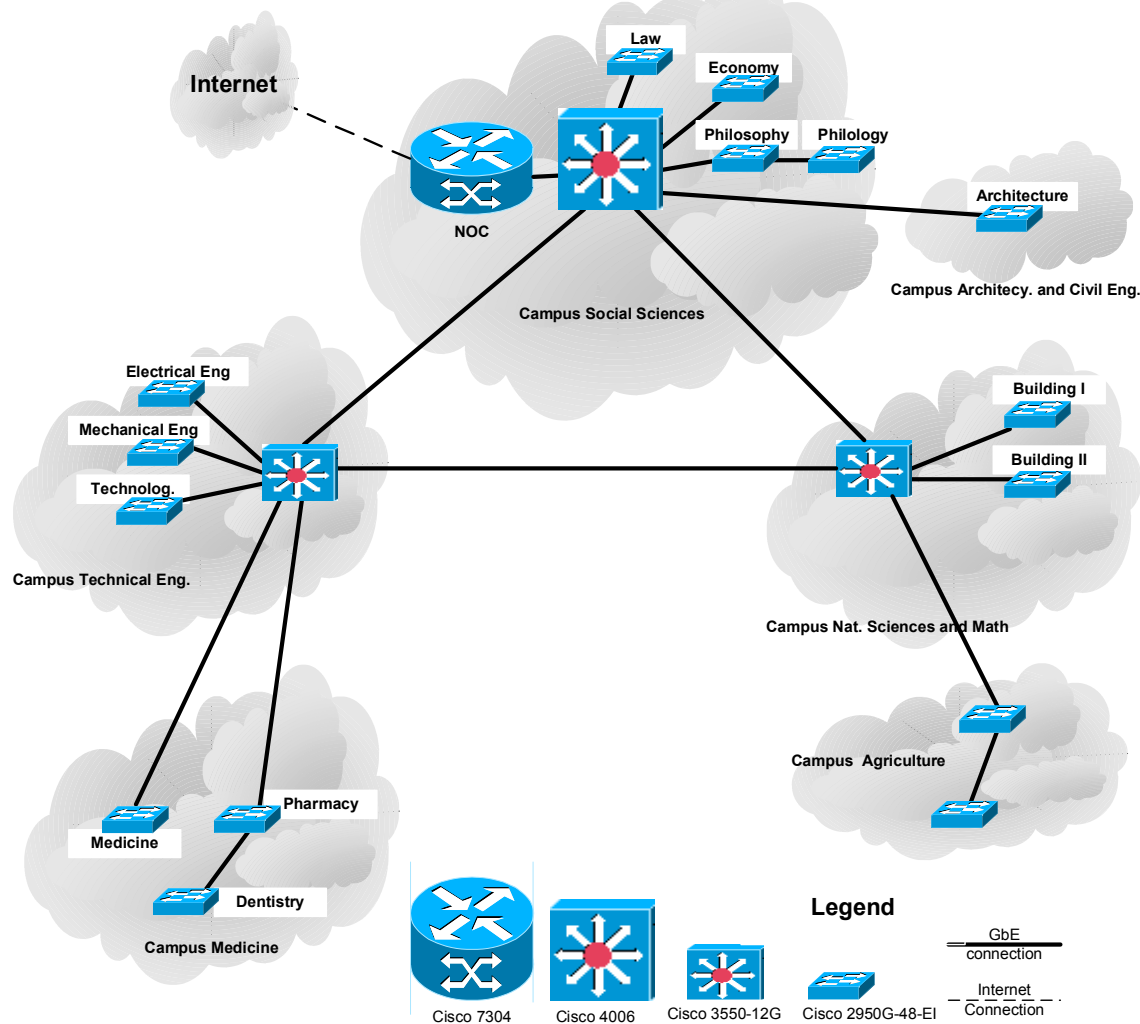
Internet

Law

Economy

Philosophy

Philology

NOC

Architecture

Campus Architecy. and Civil Eng.

Campus Social Sciences

Electrical Eng

Mechanical Eng

Technolog.

Campus Technical Eng.

Building I

Building II

Campus Nat. Sciences and Math

Campus Agriculture

Pharmacy

Medicine

Dentistry

Campus Medicine

Legend

GbE connection

Internet Connection

Cisco 7304

Cisco 4006

Cisco 3550-12G

Cisco 2950G-48-EI